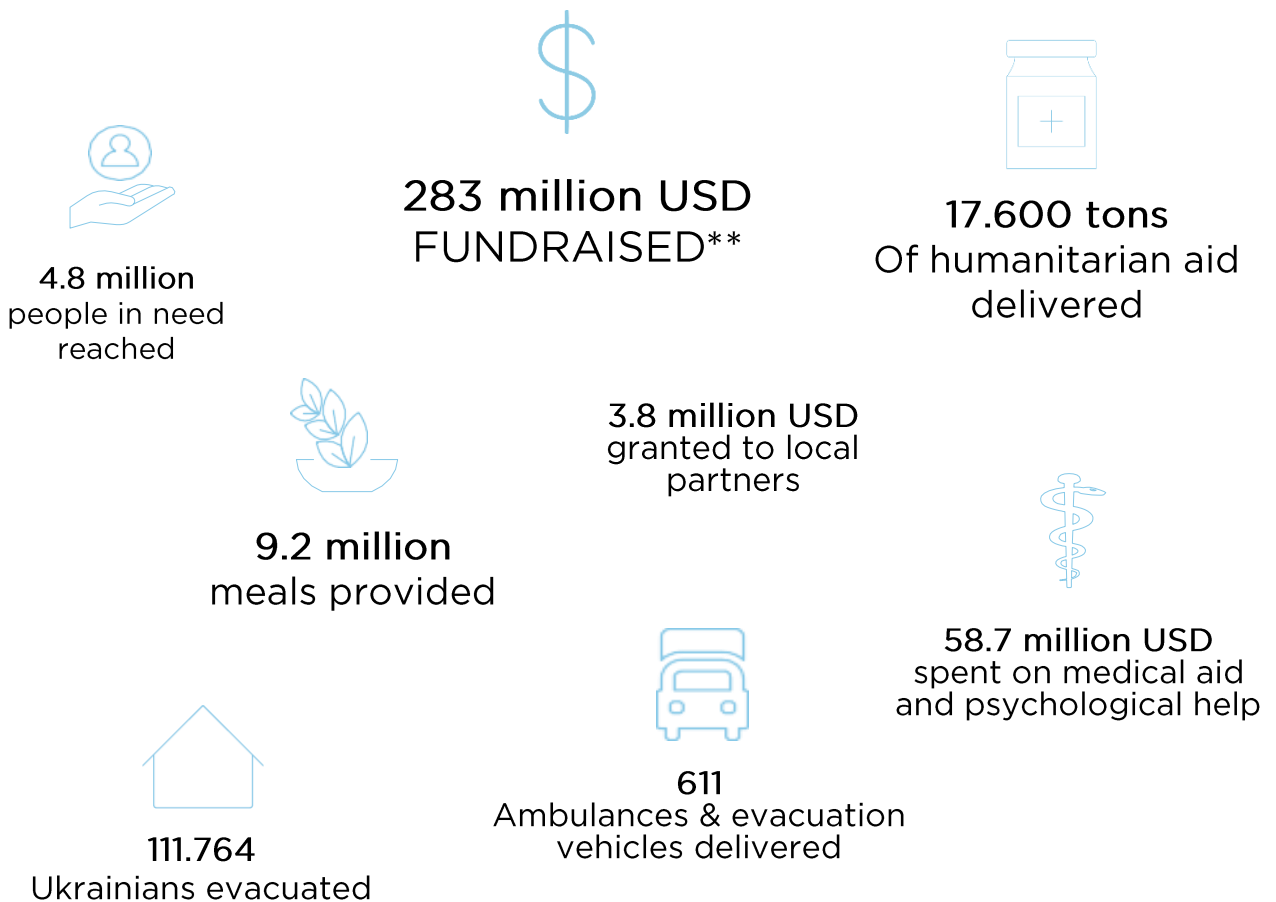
283 million USD
FUNDRAISED**

4.8 million
people in need reached

17.600 tons
Of humanitarian aid delivered

3.8 million USD
granted to local partners

9.2 million
meals provided

58.7 million USD
spent on medical aid and psychological help

611
Ambulances & evacuation vehicles delivered

111.764
Ukrainians evacuated